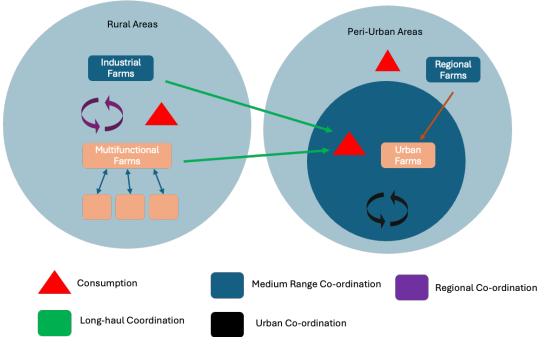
Rural Areas

Industrial Farms

Multifunctional Farms

Peri-Urban Areas

Regional Farms

Urban Farms

Consumption

Medium Range Co-ordination

Regional Co-ordination

Long-haul Coordination

Urban Co-ordination